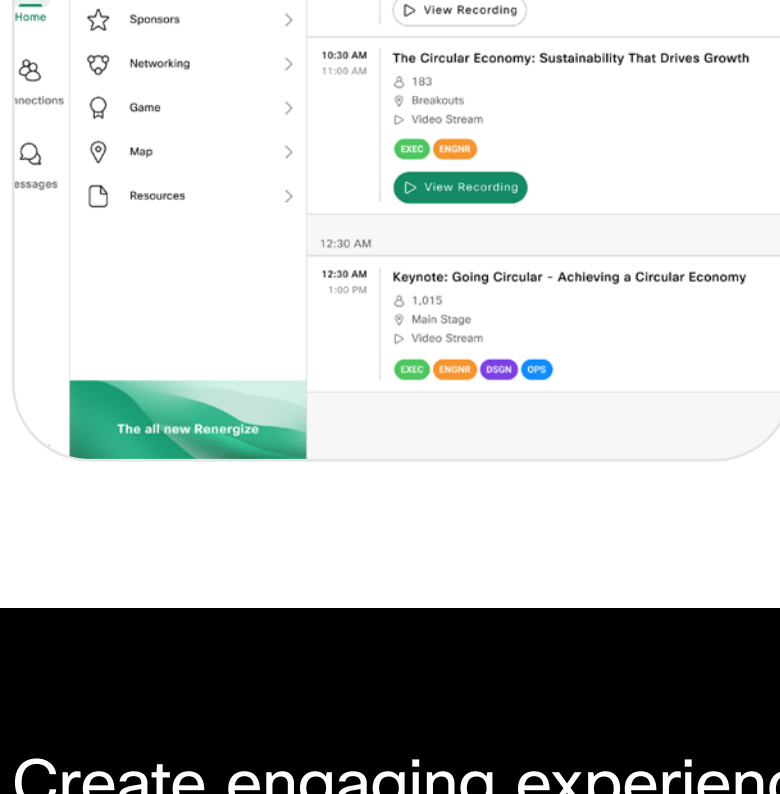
Home

nnections

essages

Sponsors

Networking

Game

Map

Resources

The all new Renergize

View Recording

10:30 AM
11:00 AM

The Circular Economy: Sustainability That Drives Growth

183

Breakouts

Video Stream

EXEC ENGNR

View Recording

12:30 AM

12:30 AM
1:00 PM

Keynote: Going Circular - Achieving a Circular Economy

1,015

Main Stage

Video Stream

EXEC ENGNR DSGN OPS

Create engaging experienc